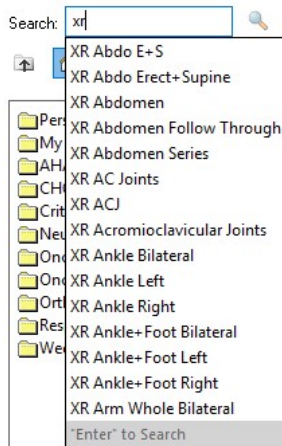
Search: xr

Pers
My
AHA
CHO
Crit
Neu
Onc
Onc
Orth
Res
Wed

XR Abdo E+S
XR Abdo Erect+Supine
XR Abdomen
XR Abdomen Follow Through
XR Abdomen Series
XR AC Joints
XR ACJ
XR Acromioclavicular Joints
XR Ankle Bilateral
XR Ankle Left
XR Ankle Right
XR Ankle+Foot Bilateral
XR Ankle+Foot Left
XR Ankle+Foot Right
XR Arm Whole Bilateral
"Enter" to Search